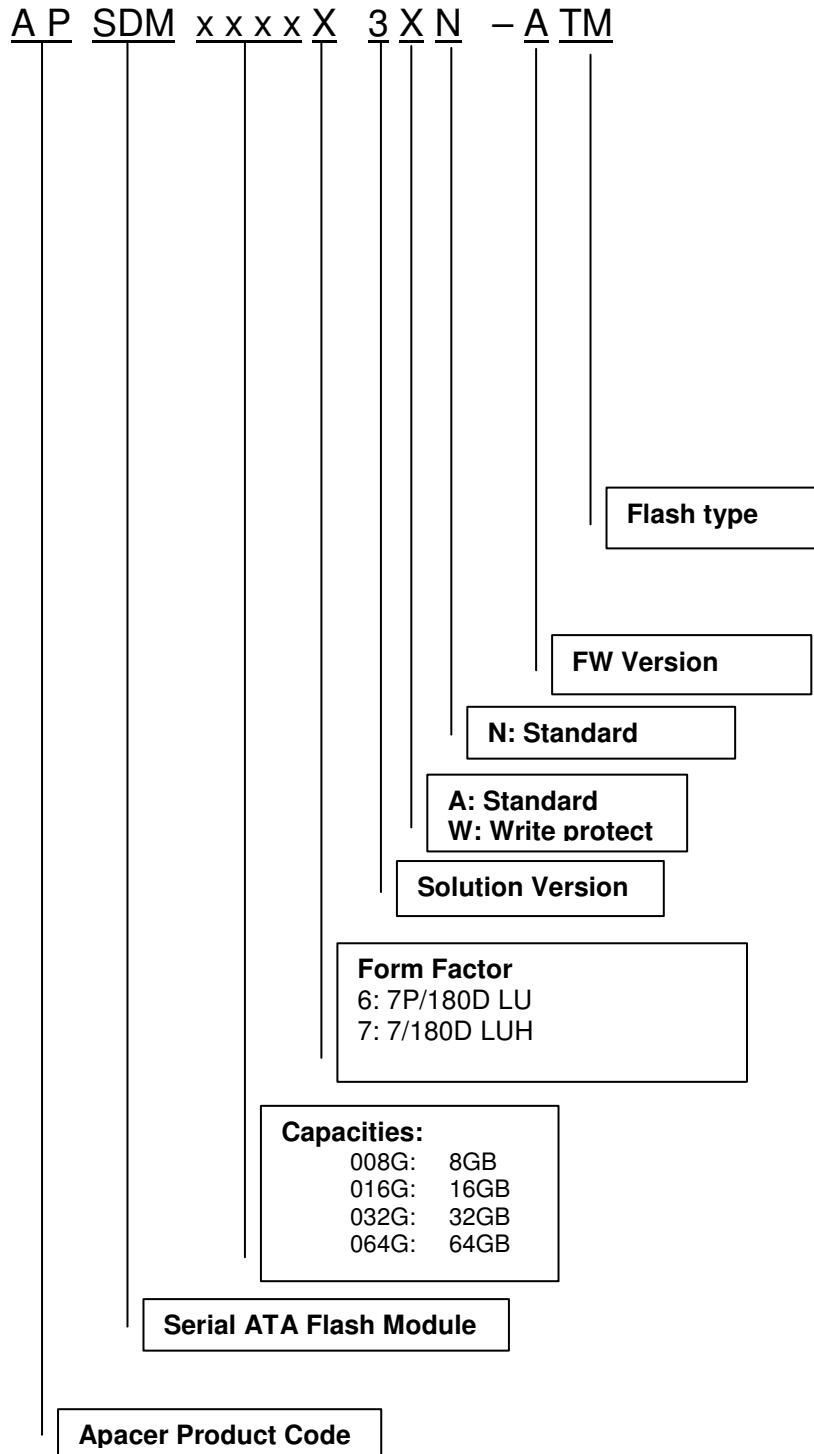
A P SDM x x x x X 3 X N – A TM

Flash type

FW Version

N: Standard

A: Standard
W: Write protect

Solution Version

Form Factor
6: 7P/180D LU
7: 7/180D LUH

Capacities:
008G: 8GB
016G: 16GB
032G: 32GB
064G: 64GB

Serial ATA Flash Module

Apacer Product Code